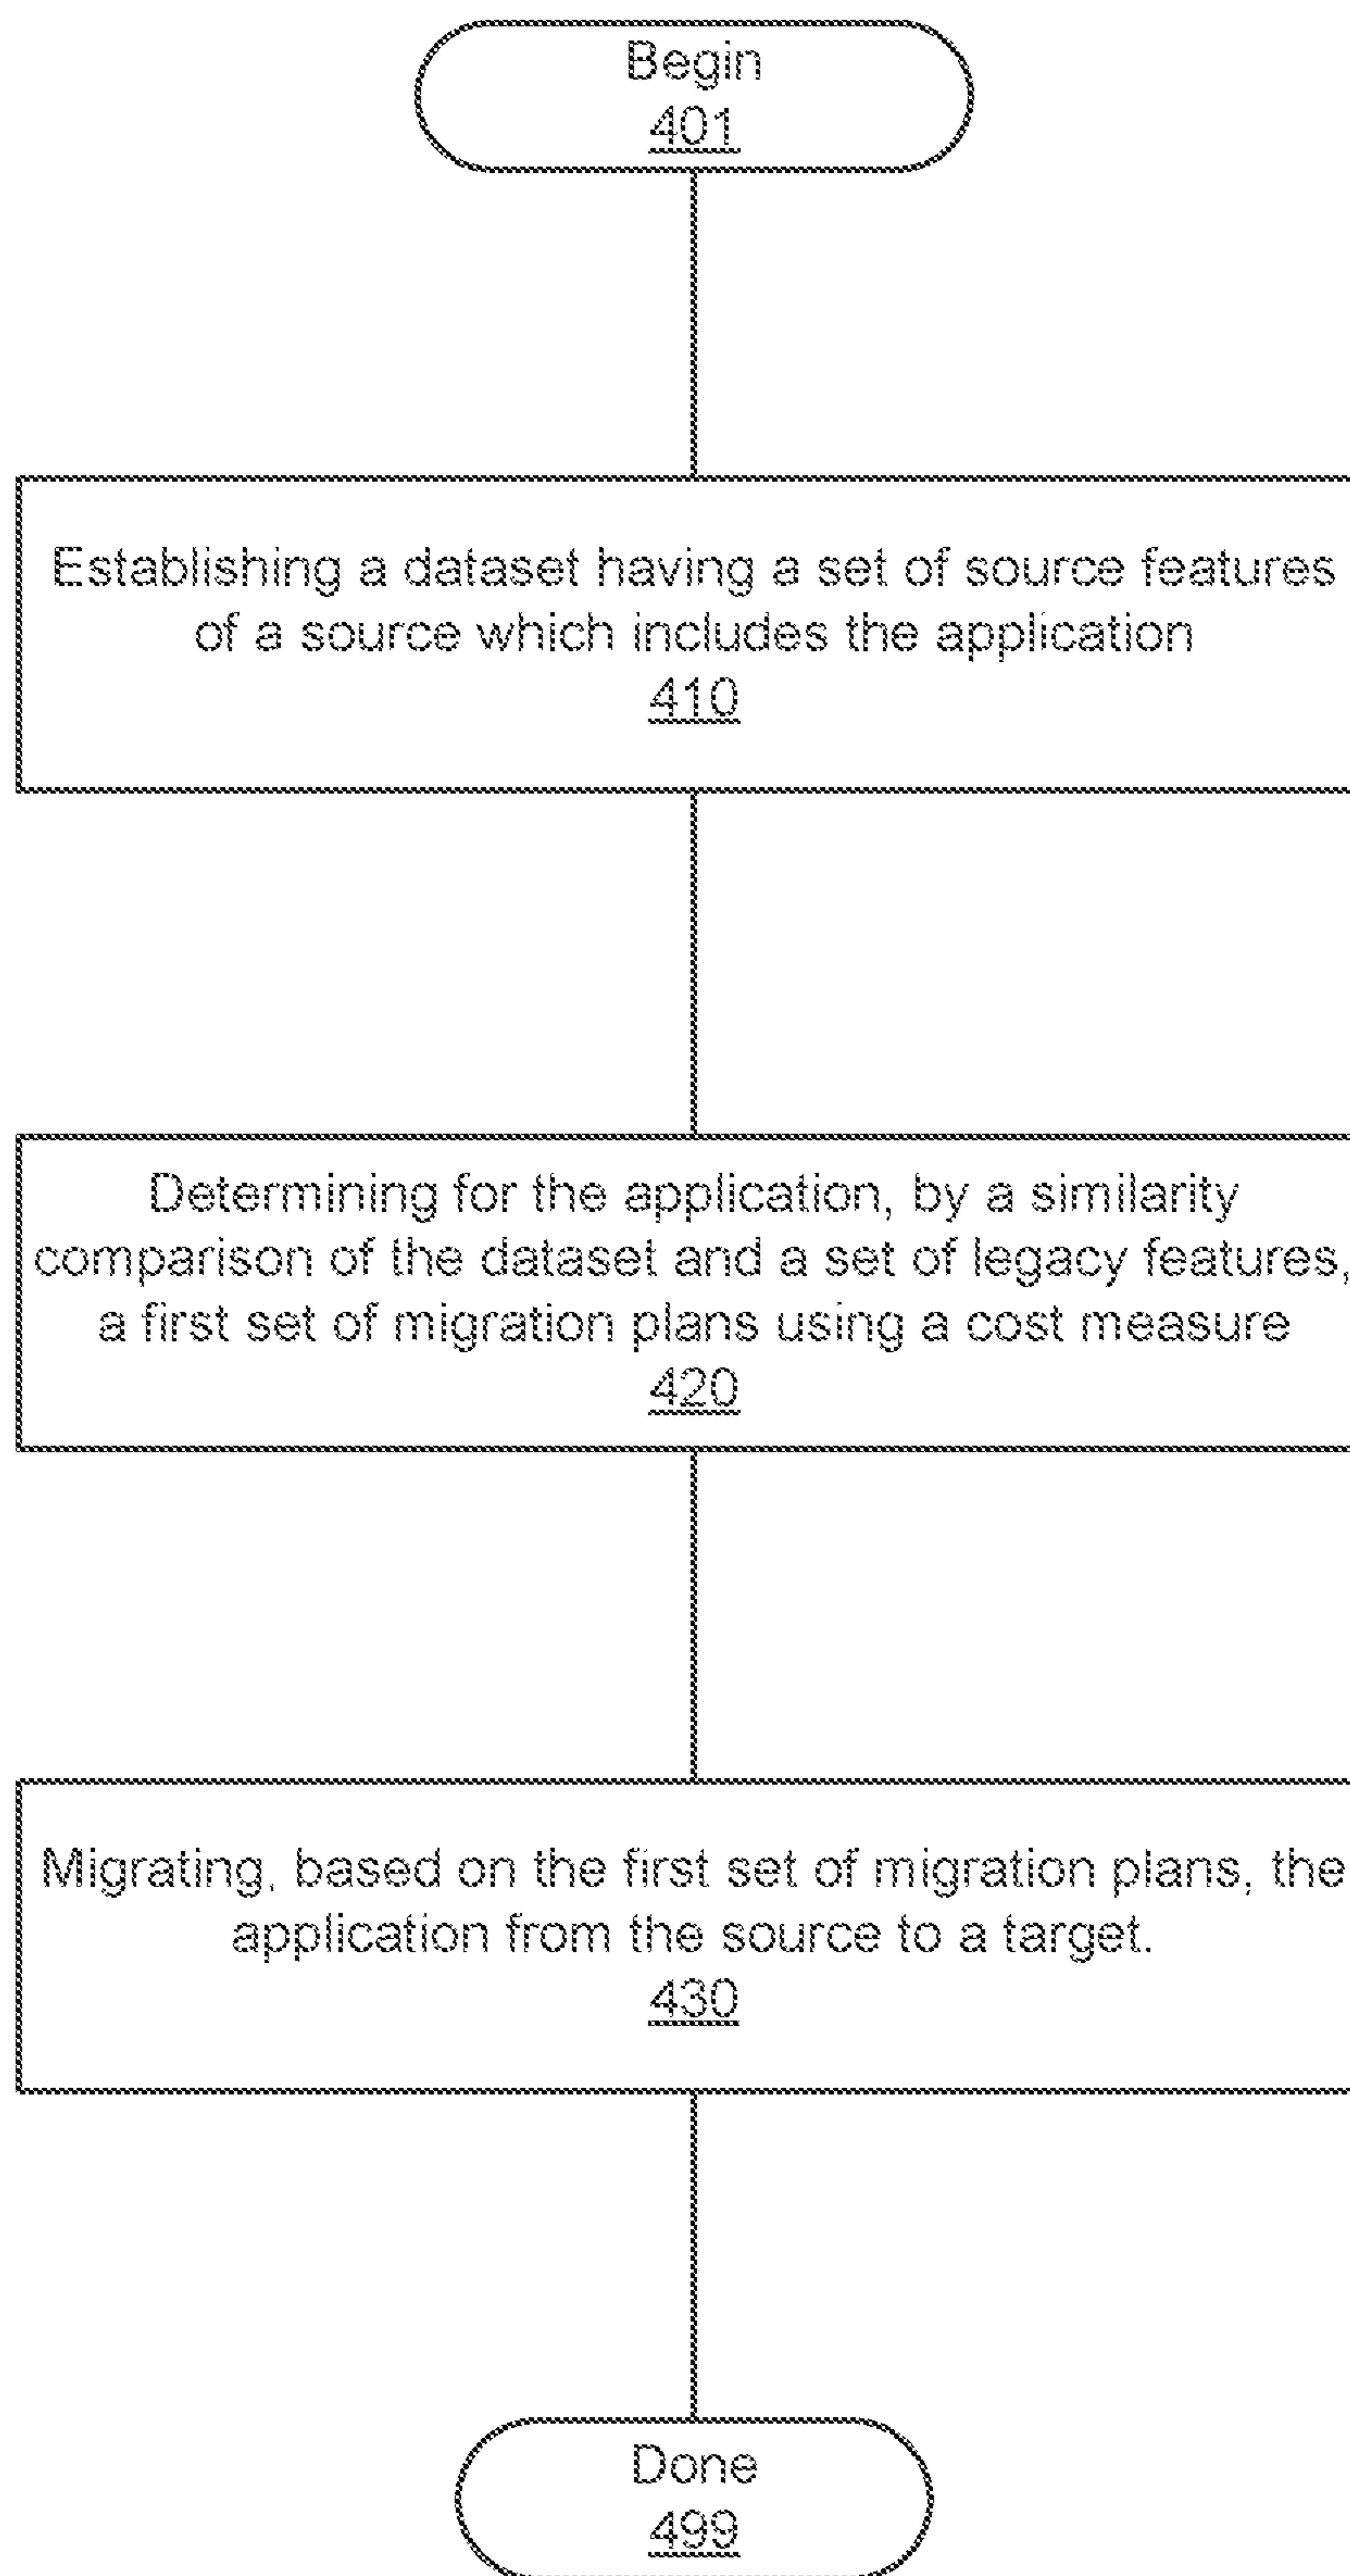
Begin
401

Establishing a dataset having a set of source features of a source which includes the application
410

Determining for the application, by a similarity comparison of the dataset and a set of legacy features, a first set of migration plans using a cost measure
420

Migrating, based on the first set of migration plans, the application from the source to a target.
430

Done
499